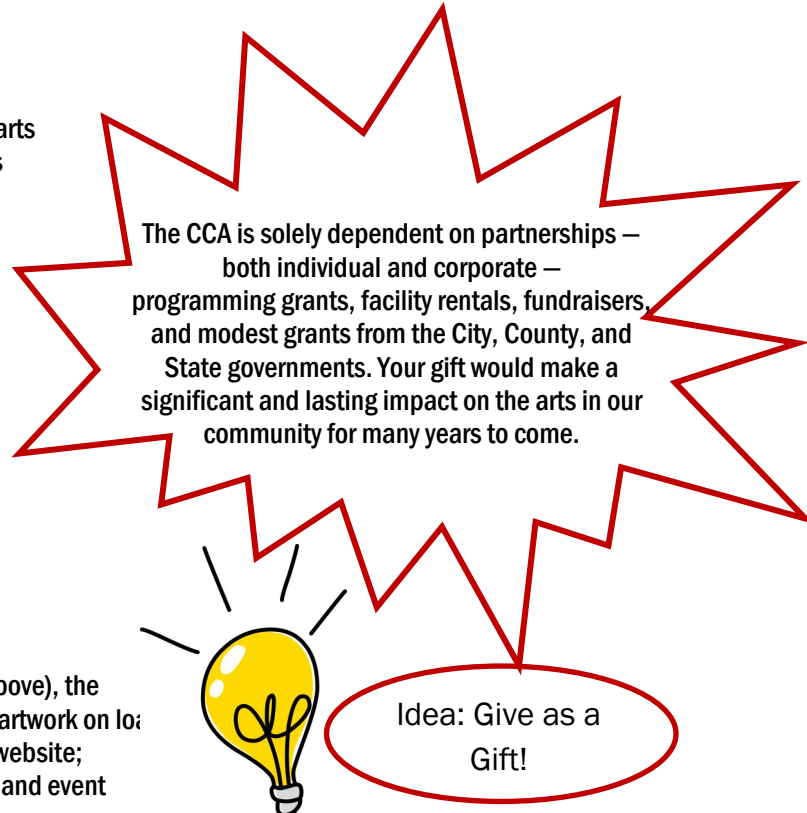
arts
s

The CCA is solely dependent on partnerships — both individual and corporate — programming grants, facility rentals, fundraisers, and modest grants from the City, County, and State governments. Your gift would make a significant and lasting impact on the arts in our community for many years to come.

bove), the
artwork on loa
website;
and event

Idea: Give as a Gift!